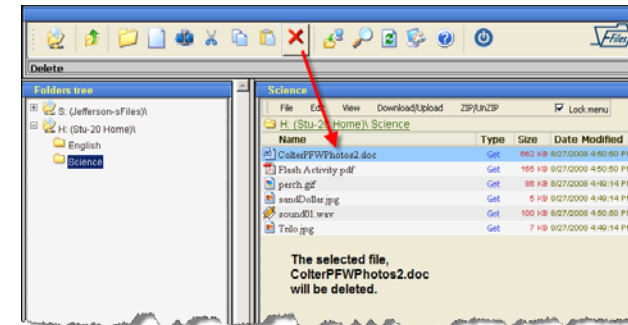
Files

Delete

Folders tree

S: (Jefferson-sFiles)\

H: (Stu-20 Home)\

English

Science

Science

File Edit View Download/Upload ZIP/UnZIP

Lock menu

H: (Stu-20 Home)\ Science

| Name | Type | Size | Date Modified |
|---|---|---|---|
| ColterPFWPhotos2.doc | Get | 662 KB | 8/27/2008 4:50:50 P |
| Flash Activity.pdf | Get | 165 KB | 8/27/2008 4:50:50 P |
| perch.gif | Get | 86 KB | 8/27/2008 4:49:14 P |
| sandDollar.jpg | Get | 5 KB | 8/27/2008 4:49:14 P |
| sound01.wav | Get | 100 KB | 8/27/2008 4:50:50 P |
| Trilo.jpg | Get | 7 KB | 8/27/2008 4:49:14 P |

The selected file, ColterPFWPhotos2.doc will be deleted.